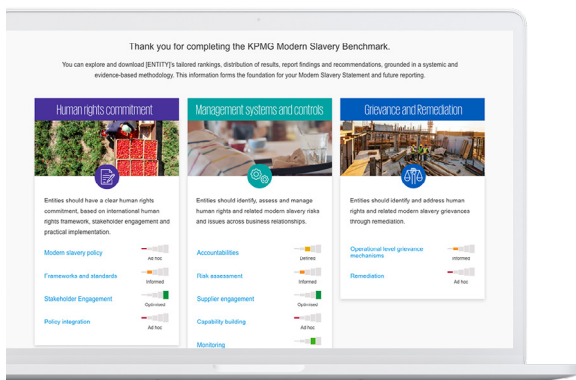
Thank you for completing the KPMG Modern Slavery Benchmark.

You can explore and download [ENTITY]'s tailored rankings, distribution of results, report findings and recommendations, grounded in a systemic and evidence-based methodology. This information forms the foundation for your Modern Slavery Statement and future reporting.

Human rights commitment

Entities should have a clear human rights commitment, based on international human rights framework, stakeholder engagement and practical implementation.

Modern slavery policy
Ad hoc

Frameworks and standards
Informed

Stakeholder Engagement
Optimised

Policy integration
Ad hoc

Management systems and controls

Entities should identify, assess and manage human rights and related modern slavery risks and issues across business relationships.

Accountabilities
Defined

Risk assessment
Informed

Supplier engagement
Optimised

Capability building
Ad hoc

Monitoring

Grievance and Remediation

Entities should identify and address human rights and related modern slavery grievances through remediation.

Operational level grievance mechanisms
Informed

Remediation
Ad hoc